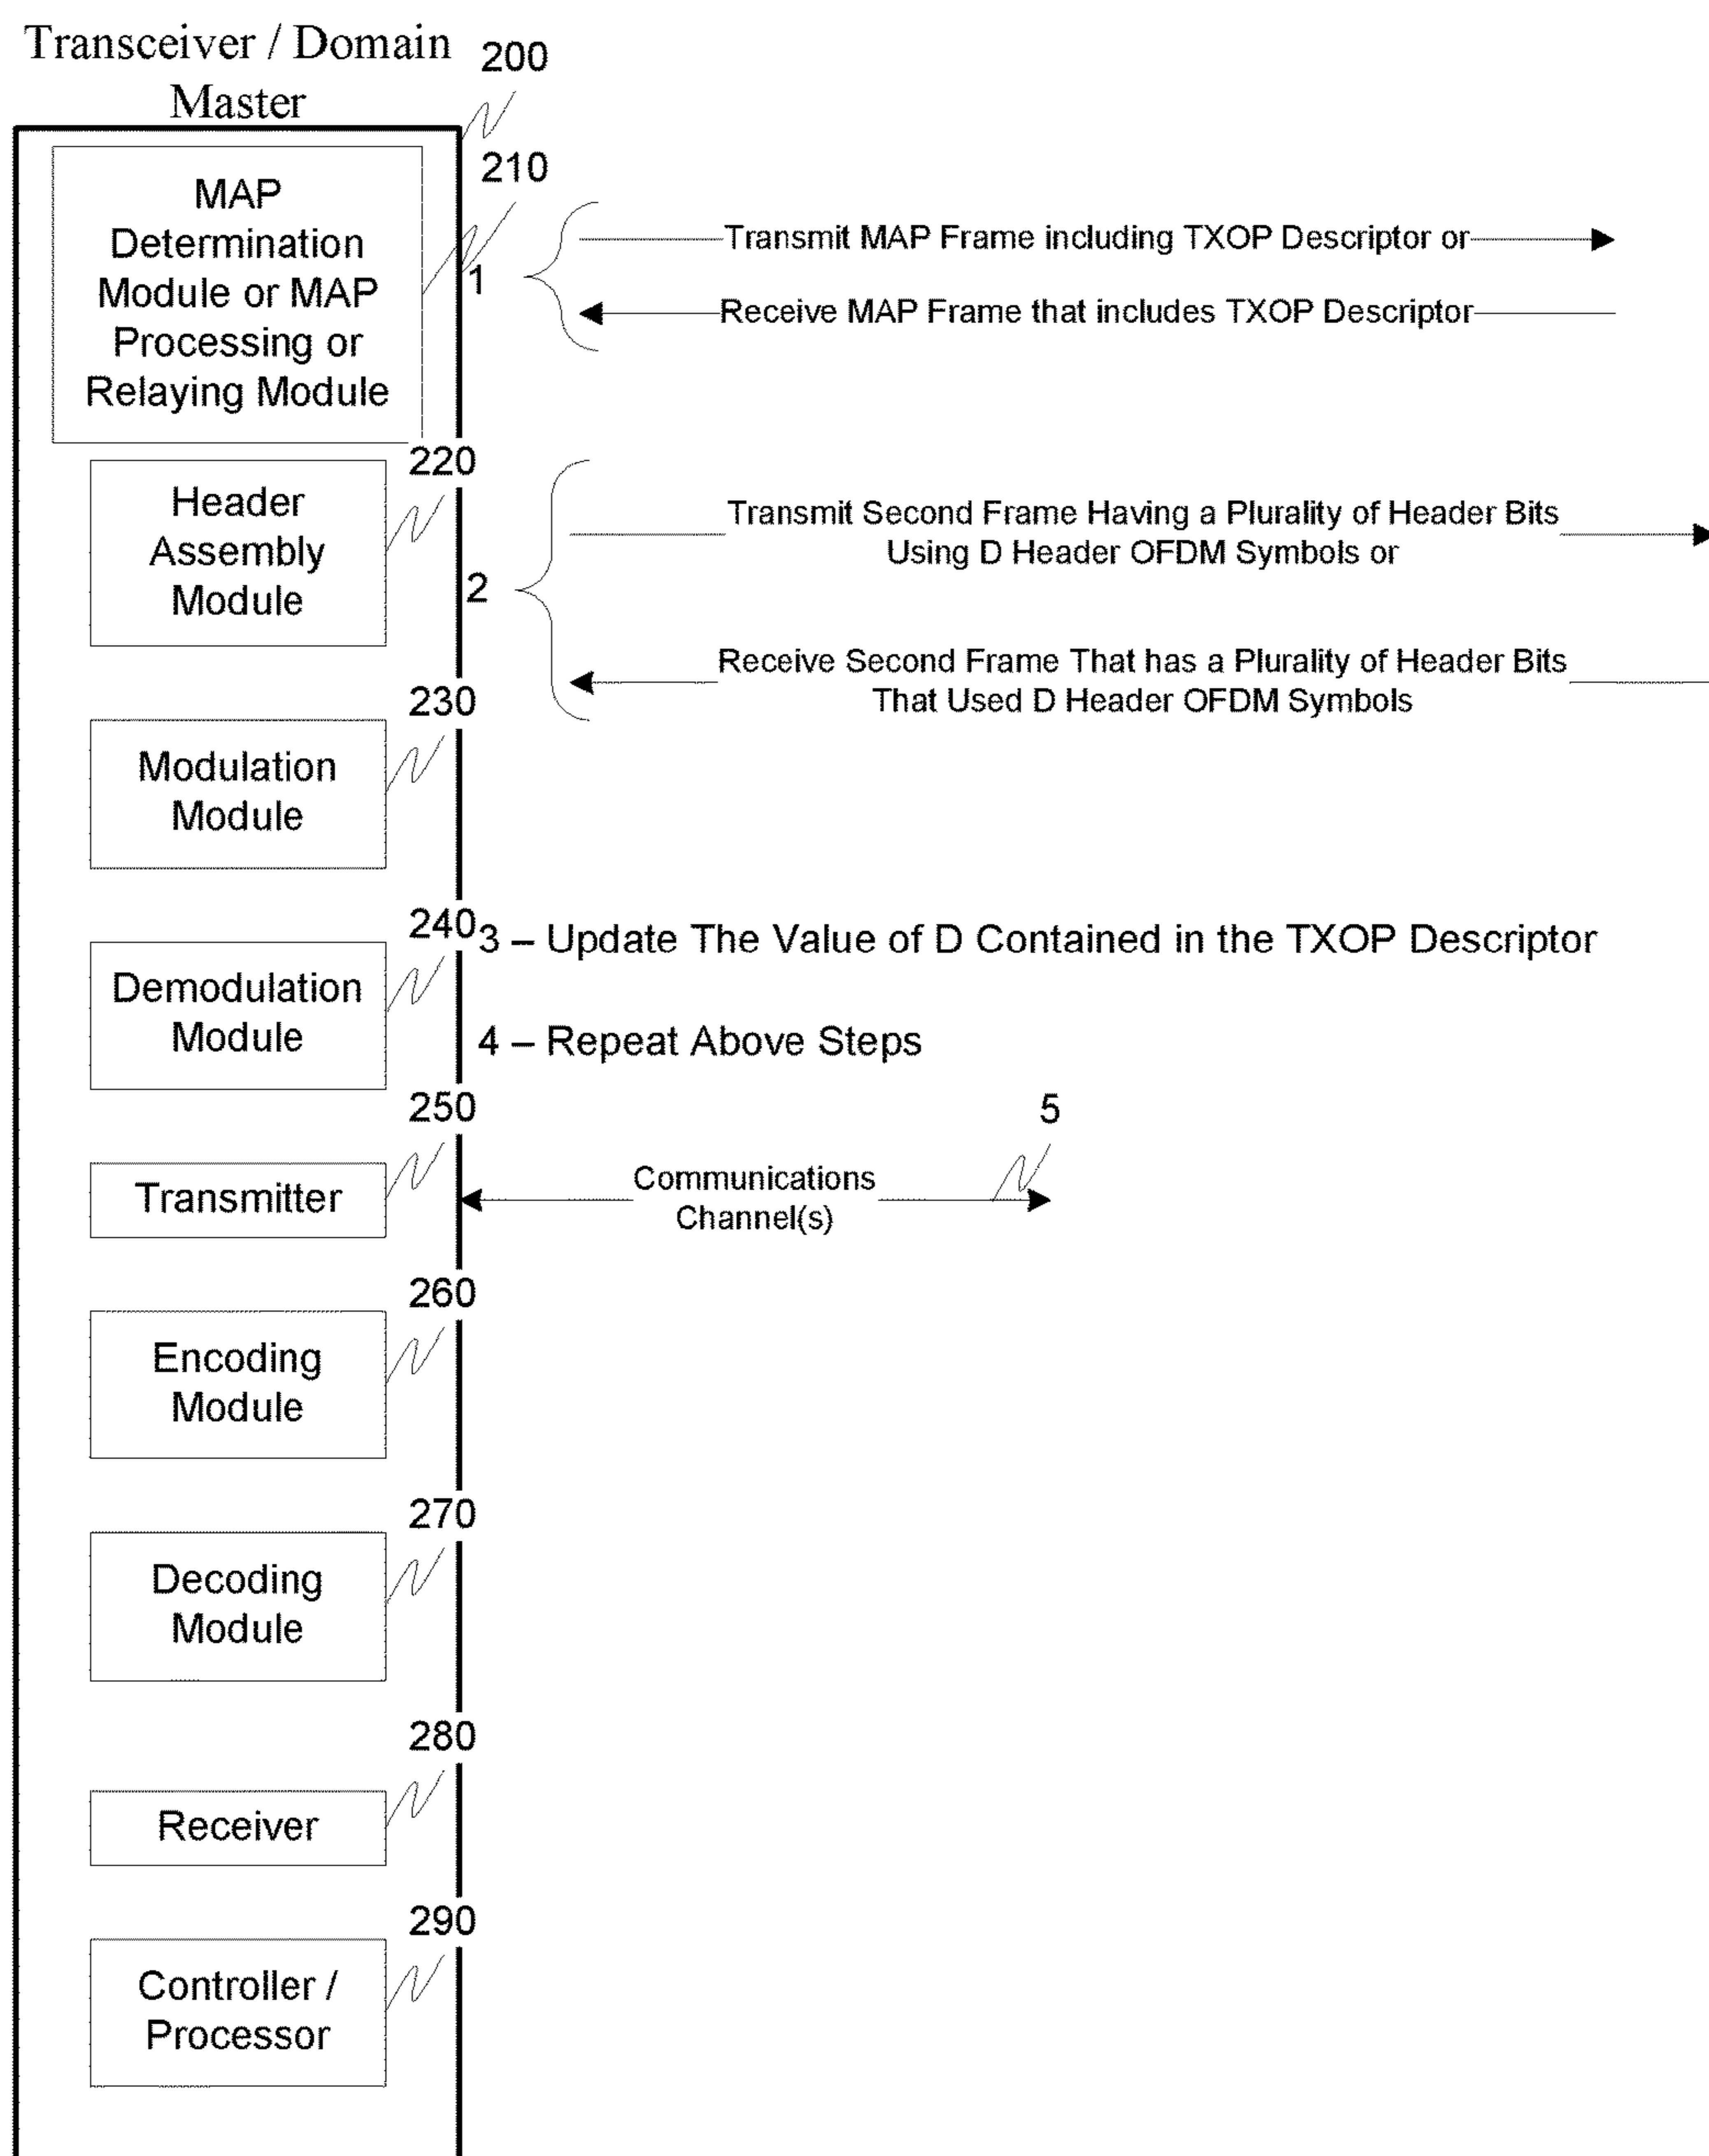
Transceiver / Domain Master

200

MAP Determination Module or MAP Processing or Relaying Module

210

1

Transmit MAP Frame including TXOP Descriptor or

Receive MAP Frame that includes TXOP Descriptor

220

Header Assembly Module

2

Transmit Second Frame Having a Plurality of Header Bits Using D Header OFDM Symbols or

Receive Second Frame That has a Plurality of Header Bits That Used D Header OFDM Symbols

230

Modulation Module

240

3 – Update The Value of D Contained in the TXOP Descriptor

Demodulation Module

4 – Repeat Above Steps

250

5

Transmitter

Communications Channel(s)

260

Encoding Module

270

Decoding Module

280

Receiver

290

Controller / Processor